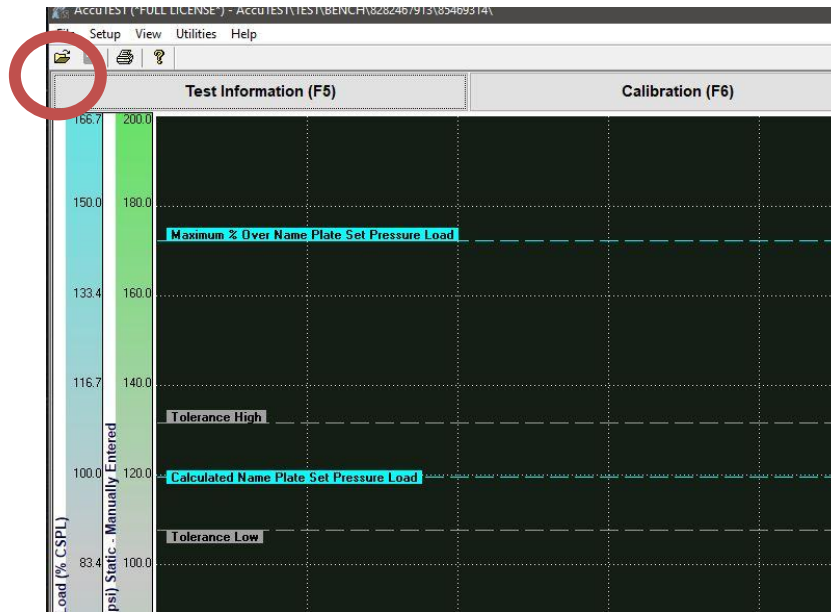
AccuTEST (*FULL LICENSE*) - AccuTEST\TEST\BENCH\8282467913\85469314\

File Setup View Utilities Help

Test Information (F5)

Calibration (F6)

166.7
150.0
133.4
116.7
100.0
83.4

200.0
180.0
160.0
140.0
120.0
100.0

Maximum % Over Name Plate Set Pressure Load

Tolerance High

Calculated Name Plate Set Pressure Load

Tolerance Low

Load (% CSPL)

psi) Static - Manually Entered